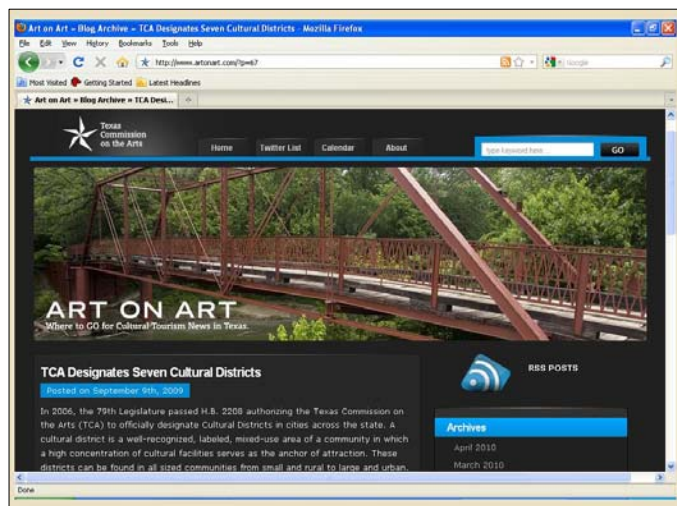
Art on Art » Blog Archive » TCA Designates Seven Cultural Districts - Mozilla Firefox

File Edit View History Bookmarks Tools Help

http://www.artonart.com/?p=67

Google

Most Visited Getting Started Latest Headlines

Art on Art » Blog Archive » TCA Desi...

Texas Commission on the Arts

Home Twitter List Calendar About

type keyword here... GO

ART ON ART
Where to GO for Cultural Tourism News in Texas.

TCA Designates Seven Cultural Districts

Posted on September 9th, 2009

In 2006, the 79th Legislature passed H.B. 2208 authorizing the Texas Commission on the Arts (TCA) to officially designate Cultural Districts in cities across the state. A cultural district is a well-recognized, labeled, mixed-use area of a community in which a high concentration of cultural facilities serves as the anchor of attraction. These districts can be found in all sized communities from small and rural to large and urban.

RSS POSTS

Archives

April 2010

March 2010

Done